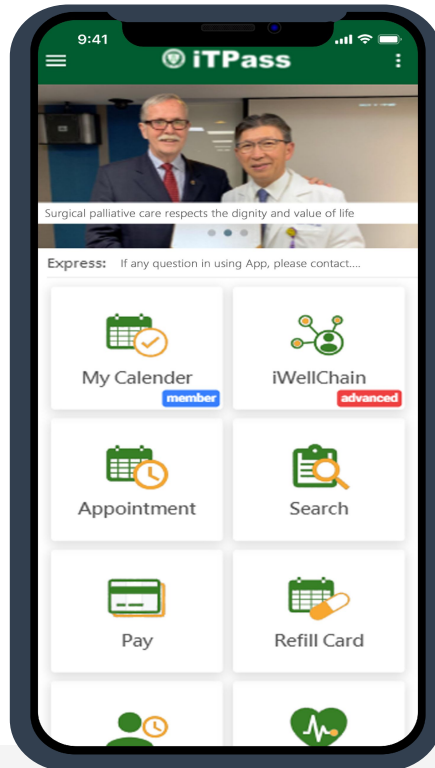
9:41

iTPass

Surgical palliative care respects the dignity and value of life

Express: If any question in using App, please contact....

My Calender
member

iWellChain
advanced

Appointment

Search

Pay

Refill Card